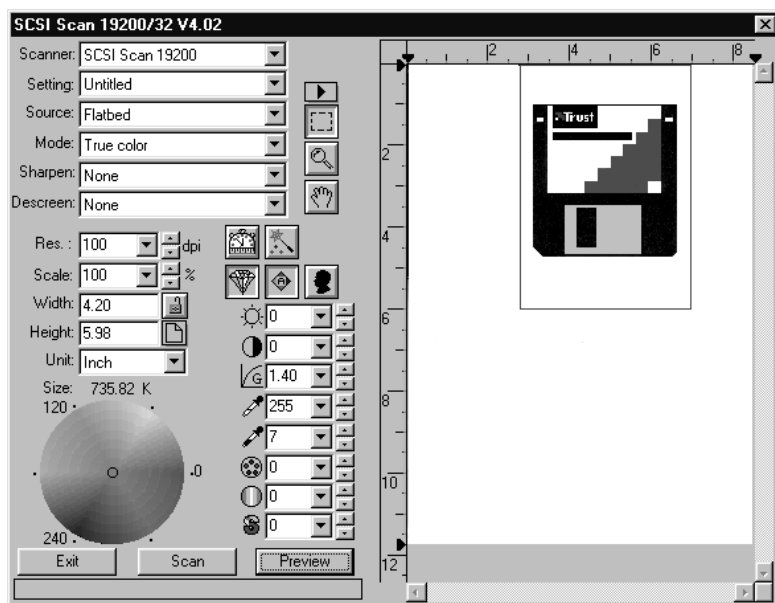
SCSI Scan 19200/32 V4.02

Scanner: SCSI Scan 19200
Setting: Untitled
Source: Flatbed
Mode: True color
Sharpen: None
Descreen: None

Res.: 100 dpi
Scale: 100 %
Width: 4.20
Height: 5.98
Unit: Inch
Size: 735.82 K

0
0
G 1.40
255
7
0
0
0

120
0
240

Exit
Scan
Preview

2
4
6
8
2
4
6
8
10
12

Trust